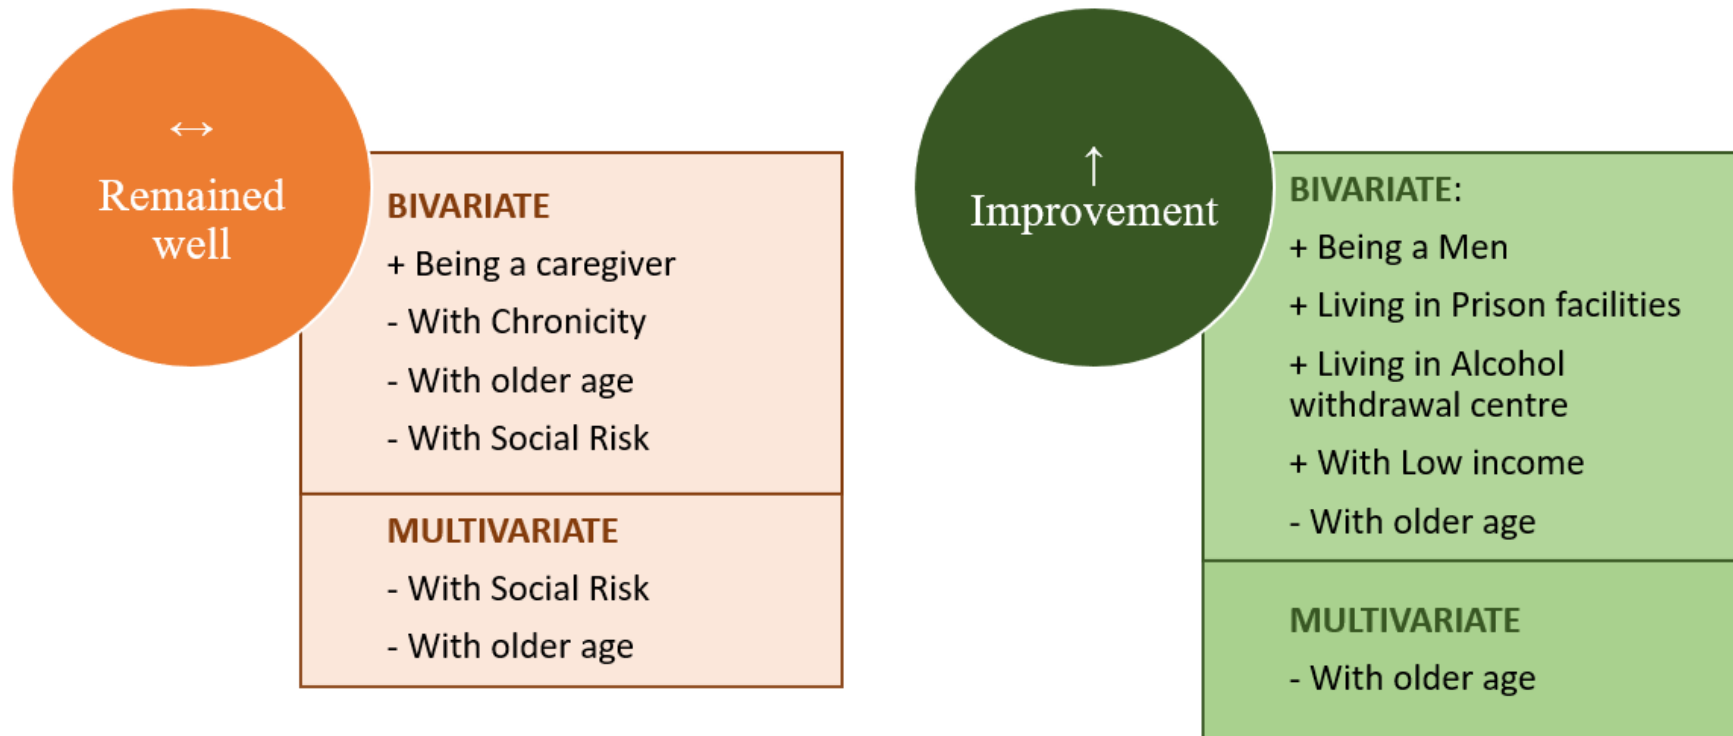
$\leftrightarrow$
Remained well

BIVARIATE
+ Being a caregiver
- With Chronicity
- With older age
- With Social Risk

MULTIVARIATE
- With Social Risk
- With older age

$\uparrow$
Improvement

BIVARIATE:
+ Being a Men
+ Living in Prison facilities
+ Living in Alcohol withdrawal centre
+ With Low income
- With older age

MULTIVARIATE
- With older age